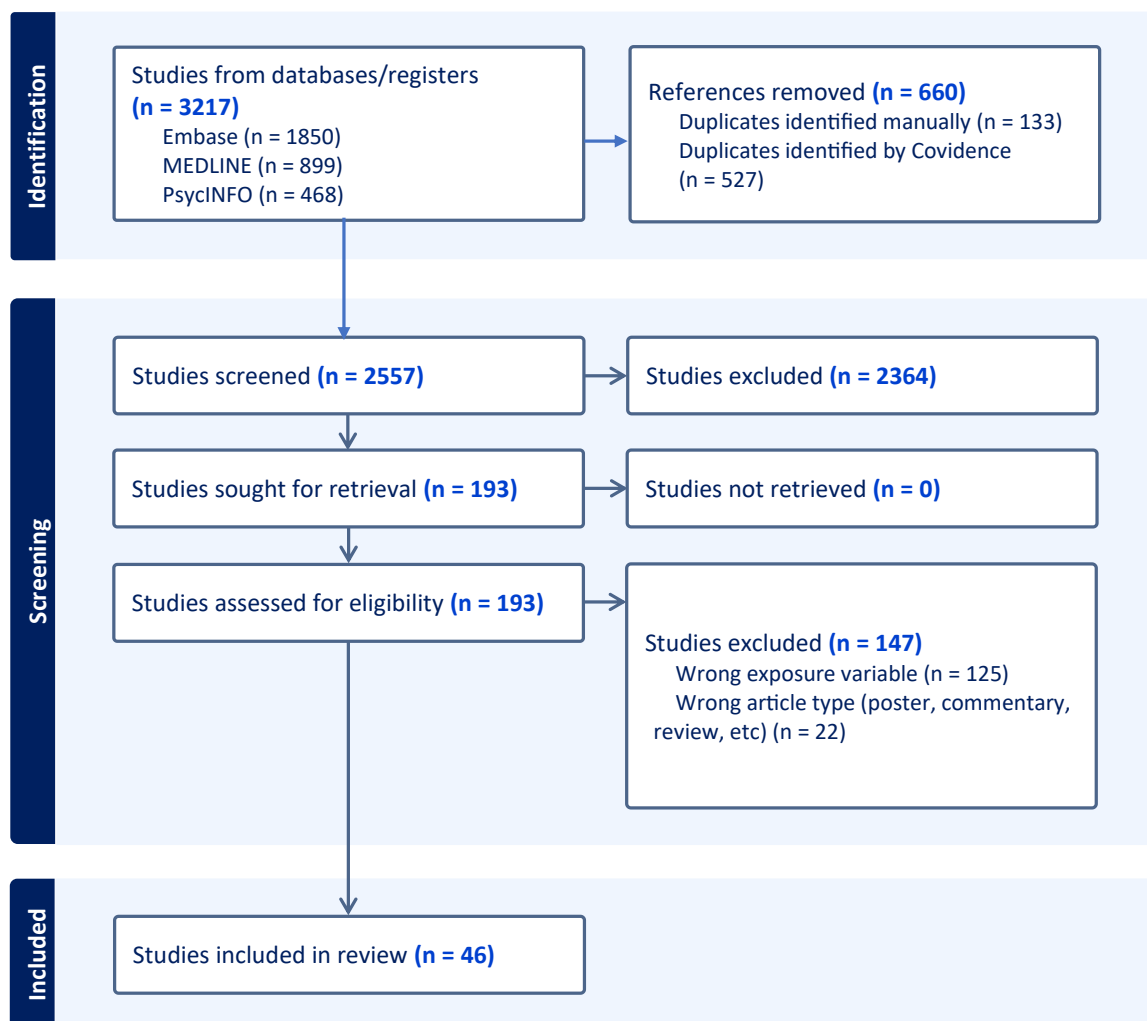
Identification

Studies from databases/registers (n = 3217)
Embase (n = 1850)
MEDLINE (n = 899)
PsycINFO (n = 468)

References removed (n = 660)
Duplicates identified manually (n = 133)
Duplicates identified by Covidence (n = 527)

Screening

Studies screened (n = 2557)

Studies excluded (n = 2364)

Studies sought for retrieval (n = 193)

Studies not retrieved (n = 0)

Studies assessed for eligibility (n = 193)

Studies excluded (n = 147)
Wrong exposure variable (n = 125)
Wrong article type (poster, commentary, review, etc) (n = 22)

Included

Studies included in review (n = 46)